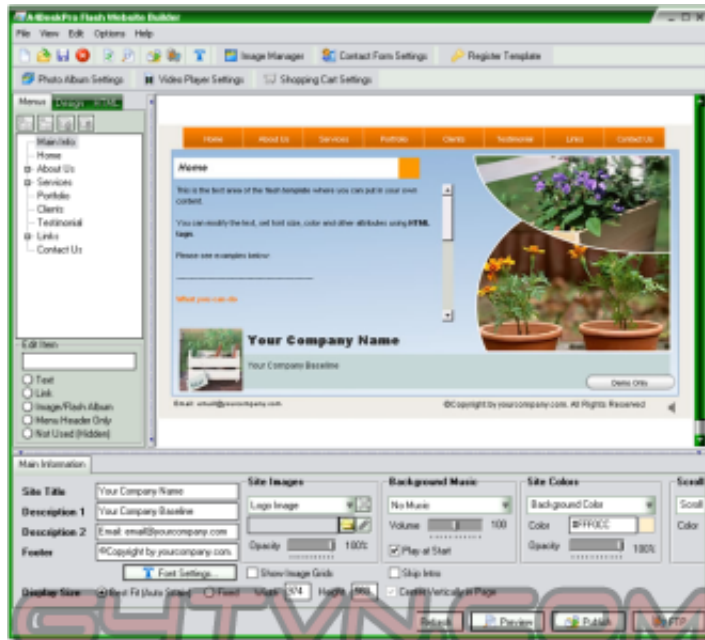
A4BookPro Flash Website Builder

File View Edit Options Help

Image Manager Contact Form Settings Register Template

Photo Album Settings Video Player Settings Shopping Cart Settings

Menus Design HTML

Main Info
Home
About Us
Services
Portfolio
Clients
Testimonial
Links
Contact Us

Edit Item

Text
Link
Image/Flash Album
Menu Header Only
Not Used (Hidden)

Home About Us Services Portfolio Clients Testimonial Links Contact Us

Home

This is the text area of the flash template where you can put in your own content.

You can modify the text, set font size, color and other attributes using HTML tags.

Please see examples below:

What you can do

Your Company Name

Your Company Baseline

Demo Only

Email: email@yourcompany.com

©Copyright by yourcompany.com. All Rights Reserved

Main Information

Site Title Your Company Name
Description 1 Your Company Baseline
Description 2 Email: email@yourcompany.com
Footer ©Copyright by yourcompany.com.

Font Settings...

Site Images
Logo Image
Opacity 100%
Show Image Grids

Background Music
No Music
Volume 100
Play at Start
Skip Intro

Site Colors
Background Color
Color #FF0CC
Opacity 100%

Scroll
Scroll
Color

Display Size Best Fit (Auto Scale) Fixed Width 974 Height 560 Center Vertically in Page

Refresh Preview Publish FTP

G4TVN.COM